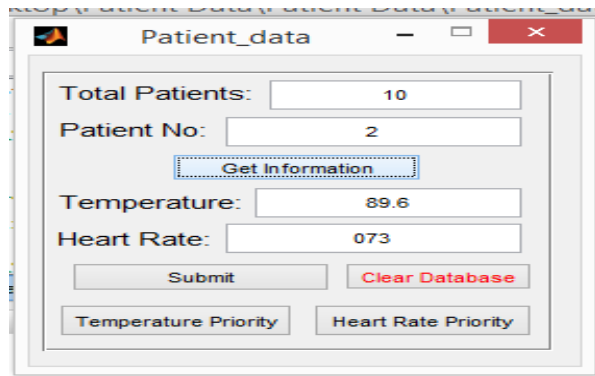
ktop\Patient Data\Patient Data\Patient_da

Patient_data

Total Patients: 10

Patient No: 2

Get Information

Temperature: 89.6

Heart Rate: 073

Submit

Clear Database

Temperature Priority

Heart Rate Priority